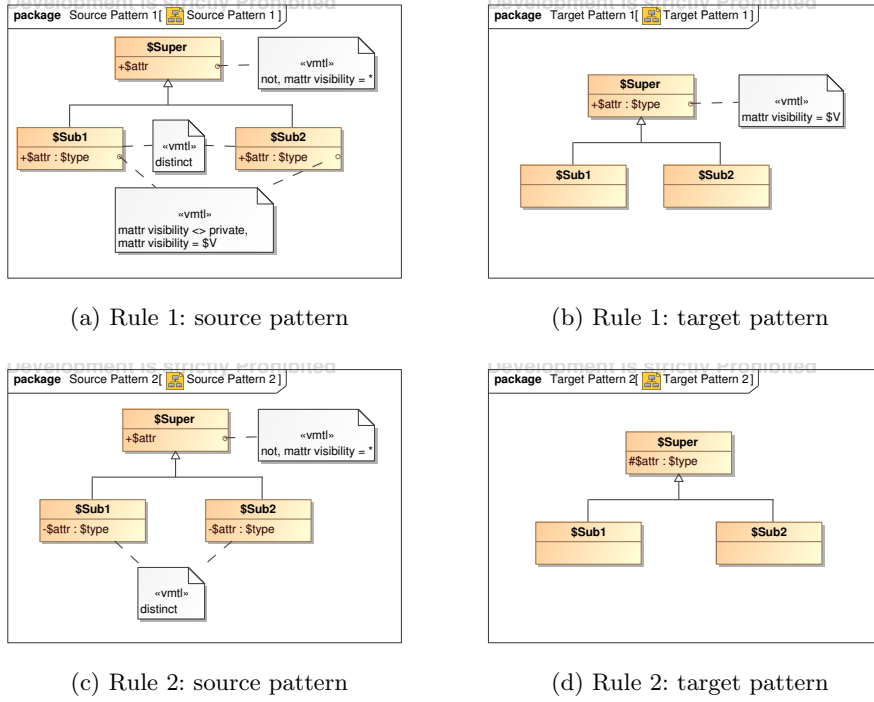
Development is Strictly Prohibited

package Source Pattern 1[ Source Pattern 1 ]

$Super
+$attr

«vmtl»
not, mattr visibility = *

$Sub1
+$attr : $type

«vmtl»
distinct

$Sub2
+$attr : $type

«vmtl»
mattr visibility <> private,
mattr visibility = $V

(a) Rule 1: source pattern

Development is Strictly Prohibited

package Target Pattern 1[ Target Pattern 1 ]

$Super
+$attr : $type

«vmtl»
mattr visibility = $V

$Sub1

$Sub2

(b) Rule 1: target pattern

Development is Strictly Prohibited

package Source Pattern 2[ Source Pattern 2 ]

$Super
+$attr

«vmtl»
not, mattr visibility = *

$Sub1
-$attr : $type

$Sub2
-$attr : $type

«vmtl»
distinct

(c) Rule 2: source pattern

Development is Strictly Prohibited

package Target Pattern 2[ Target Pattern 2 ]

$Super
#$attr : $type

$Sub1

$Sub2

(d) Rule 2: target pattern